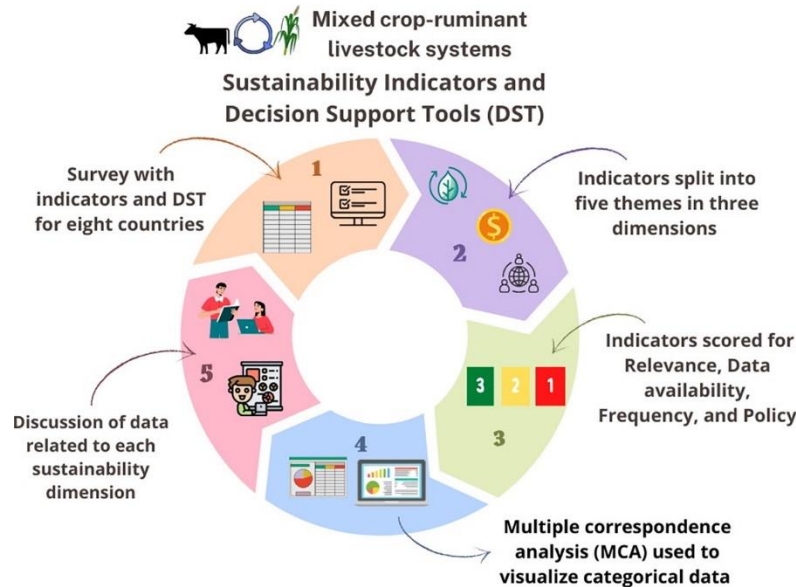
Mixed crop-ruminant livestock systems

Sustainability Indicators and Decision Support Tools (DST)

1

Survey with indicators and DST for eight countries

2

Indicators split into five themes in three dimensions

3

Indicators scored for Relevance, Data availability, Frequency, and Policy

3 2 1

4

Multiple correspondence analysis (MCA) used to visualize categorical data

5

Discussion of data related to each sustainability dimension